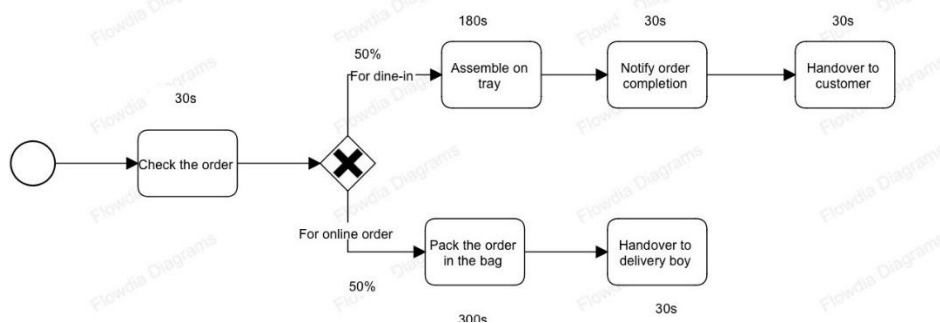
180s

30s

30s

50%

For dine-in

Assemble on tray

Notify order completion

Handover to customer

30s

Check the order

For online order

Pack the order in the bag

Handover to delivery boy

50%

300s

30s

Flowdia Diagrams